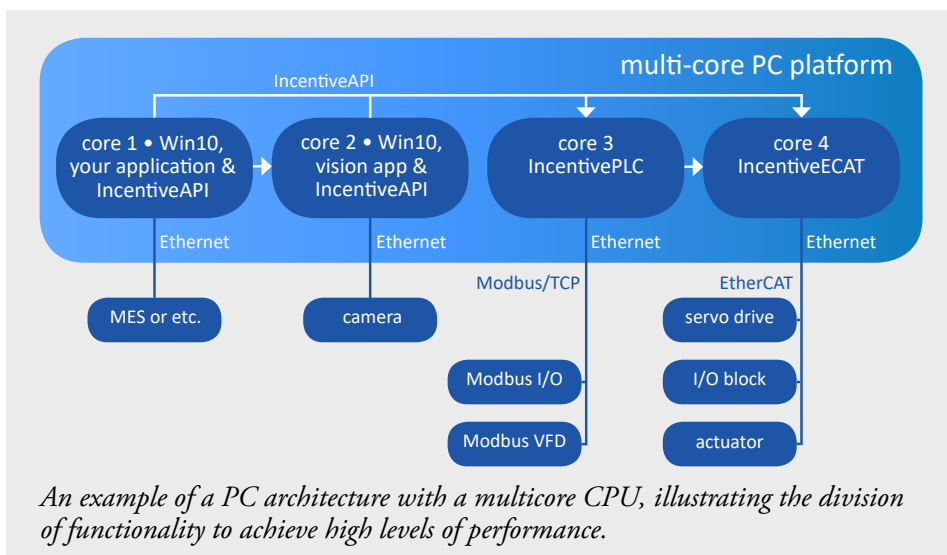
multi-core PC platform

IncentiveAPI

core 1 • Win10, your application & IncentiveAPI

core 2 • Win10, vision app & IncentiveAPI

core 3 IncentivePLC

core 4 IncentiveECAT

Ethernet

Ethernet

Ethernet

Ethernet

Modbus/TCP

EtherCAT

MES or etc.

camera

servo drive

Modbus I/O

I/O block

Modbus VFD

actuator

*An example of a PC architecture with a multicore CPU, illustrating the division of functionality to achieve high levels of performance.*